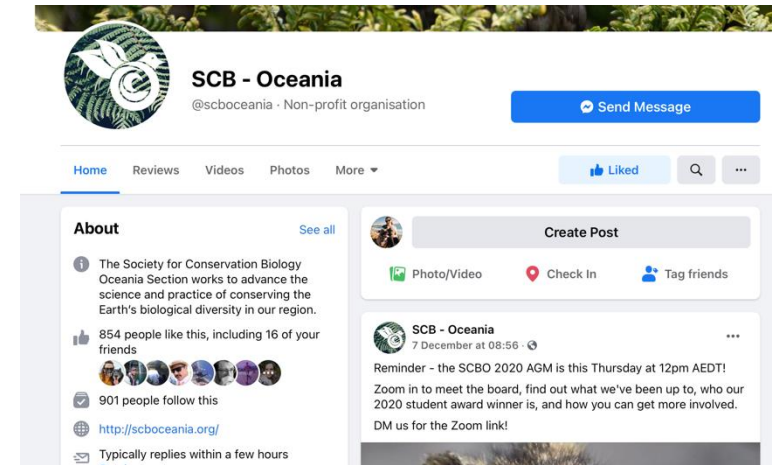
SCB - Oceania
@scboceania · Non-profit organisation

Send Message

Home Reviews Videos Photos More

Liked

About
See all

The Society for Conservation Biology Oceania Section works to advance the science and practice of conserving the Earth's biological diversity in our region.

854 people like this, including 16 of your friends

901 people follow this

http://scboceania.org/

Typically replies within a few hours

Create Post

Photo/Video
Check In
Tag friends

SCB - Oceania
7 December at 08:56 ·

Reminder - the SCBO 2020 AGM is this Thursday at 12pm AEDT!

Zoom in to meet the board, find out what we've been up to, who our 2020 student award winner is, and how you can get more involved.

DM us for the Zoom link!